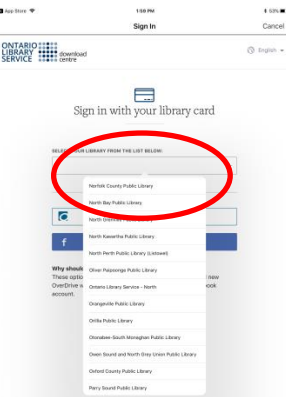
App Store

1:59 PM

53%

Sign In

Cancel

ONTARIO LIBRARY SERVICE download centre

English

Sign in with your library card

SELECT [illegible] LIBRARY FROM THE LIST BELOW:

Norfolk County Public Library

North Bay Public Library

North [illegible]

North Kawartha Public Library

North Perth Public Library (Listowel)

Oliver Paipoonge Public Library

Ontario Library Service - North

Orangeville Public Library

Orillia Public Library

Otonabee-South Monaghan Public Library

Owen Sound and North Grey Union Public Library

Oxford County Public Library

Parry Sound Public Library

f

Why should

These option

OverDrive

account.

new

book